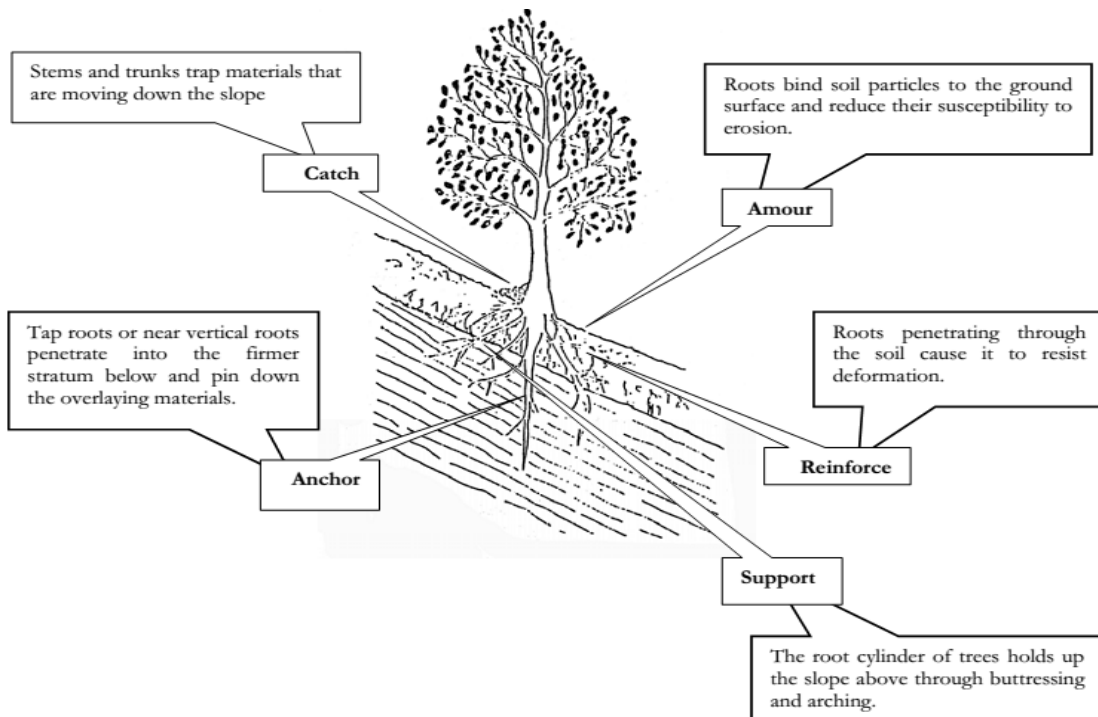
Stems and trunks trap materials that are moving down the slope

Catch

Roots bind soil particles to the ground surface and reduce their susceptibility to erosion.

Amour

Tap roots or near vertical roots penetrate into the firmer stratum below and pin down the overlaying materials.

Roots penetrating through the soil cause it to resist deformation.

Anchor

Reinforce

Support

The root cylinder of trees holds up the slope above through buttressing and arching.